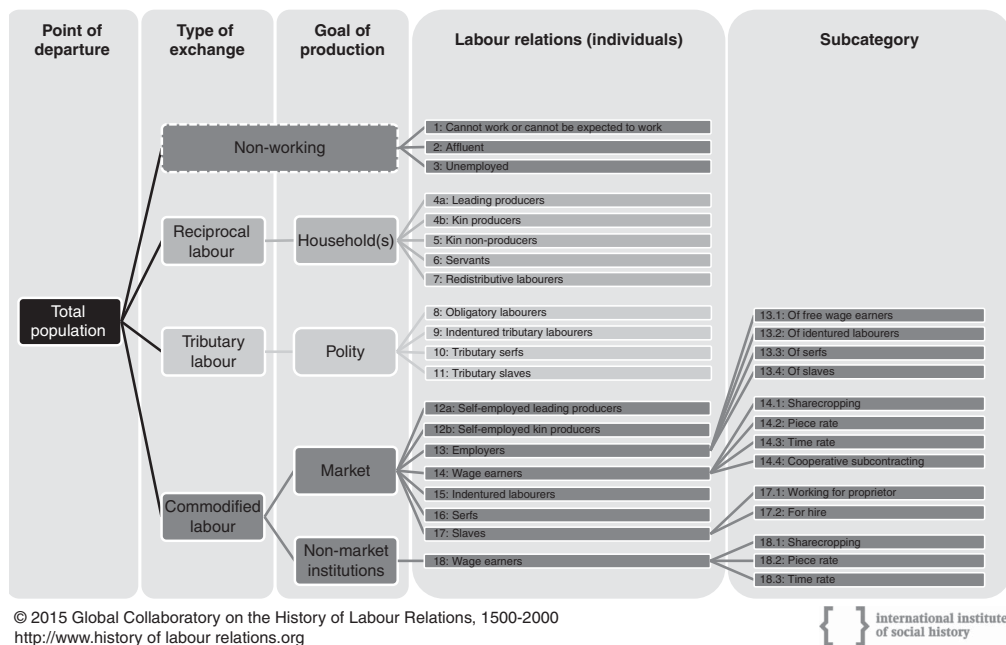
Point of departure

Type of exchange

Goal of production

Labour relations (individuals)

Subcategory

Non-working

1: Cannot work or cannot be expected to work
2: Affluent
3: Unemployed

Reciprocal labour

Household(s)

4a: Leading producers
4b: Kin producers
5: Kin non-producers
6: Servants
7: Redistributive labourers

Total population

Tributary labour

Polity

8: Obligatory labourers
9: Indentured tributary labourers
10: Tributary serfs
11: Tributary slaves

13.1: Of free wage earners
13.2: Of identured labourers
13.3: Of serfs
13.4: Of slaves

Commodified labour

Market

12a: Self-employed leading producers
12b: Self-employed kin producers
13: Employers
14: Wage earners
15: Indentured labourers
16: Serfs
17: Slaves

14.1: Sharecropping
14.2: Piece rate
14.3: Time rate
14.4: Cooperative subcontracting

17.1: Working for proprietor
17.2: For hire

Non-market institutions

18: Wage earners

18.1: Sharecropping
18.2: Piece rate
18.3: Time rate

© 2015 Global Collaboratory on the History of Labour Relations, 1500-2000
http://www.history of labour relations.org

international institute of social history